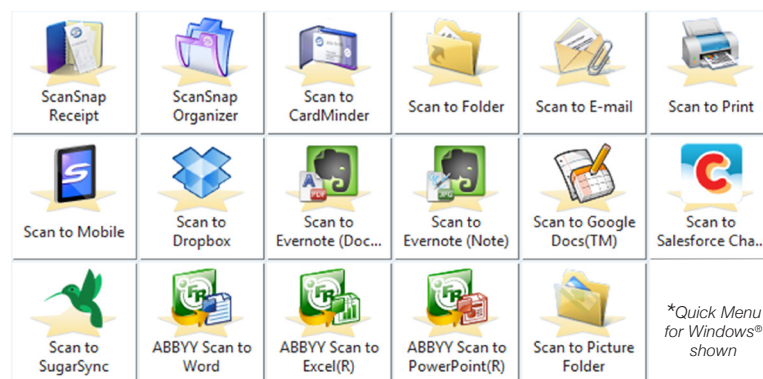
| | | | | | |
|---|---|---|---|---|---|
| ScanSnap Receipt | ScanSnap Organizer | Scan to CardMinder | Scan to Folder | Scan to E-mail | Scan to Print |
| Scan to Mobile | Scan to Dropbox | Scan to Evernote (Doc... | Scan to Evernote (Note) | Scan to Google Docs(TM) | Scan to Salesforce Cha... |
| Scan to SugarSync | ABBYY Scan to Word | ABBYY Scan to Excel(R) | ABBYY Scan to PowerPoint(R) | Scan to Picture Folder | *Quick Menu for Windows® shown |